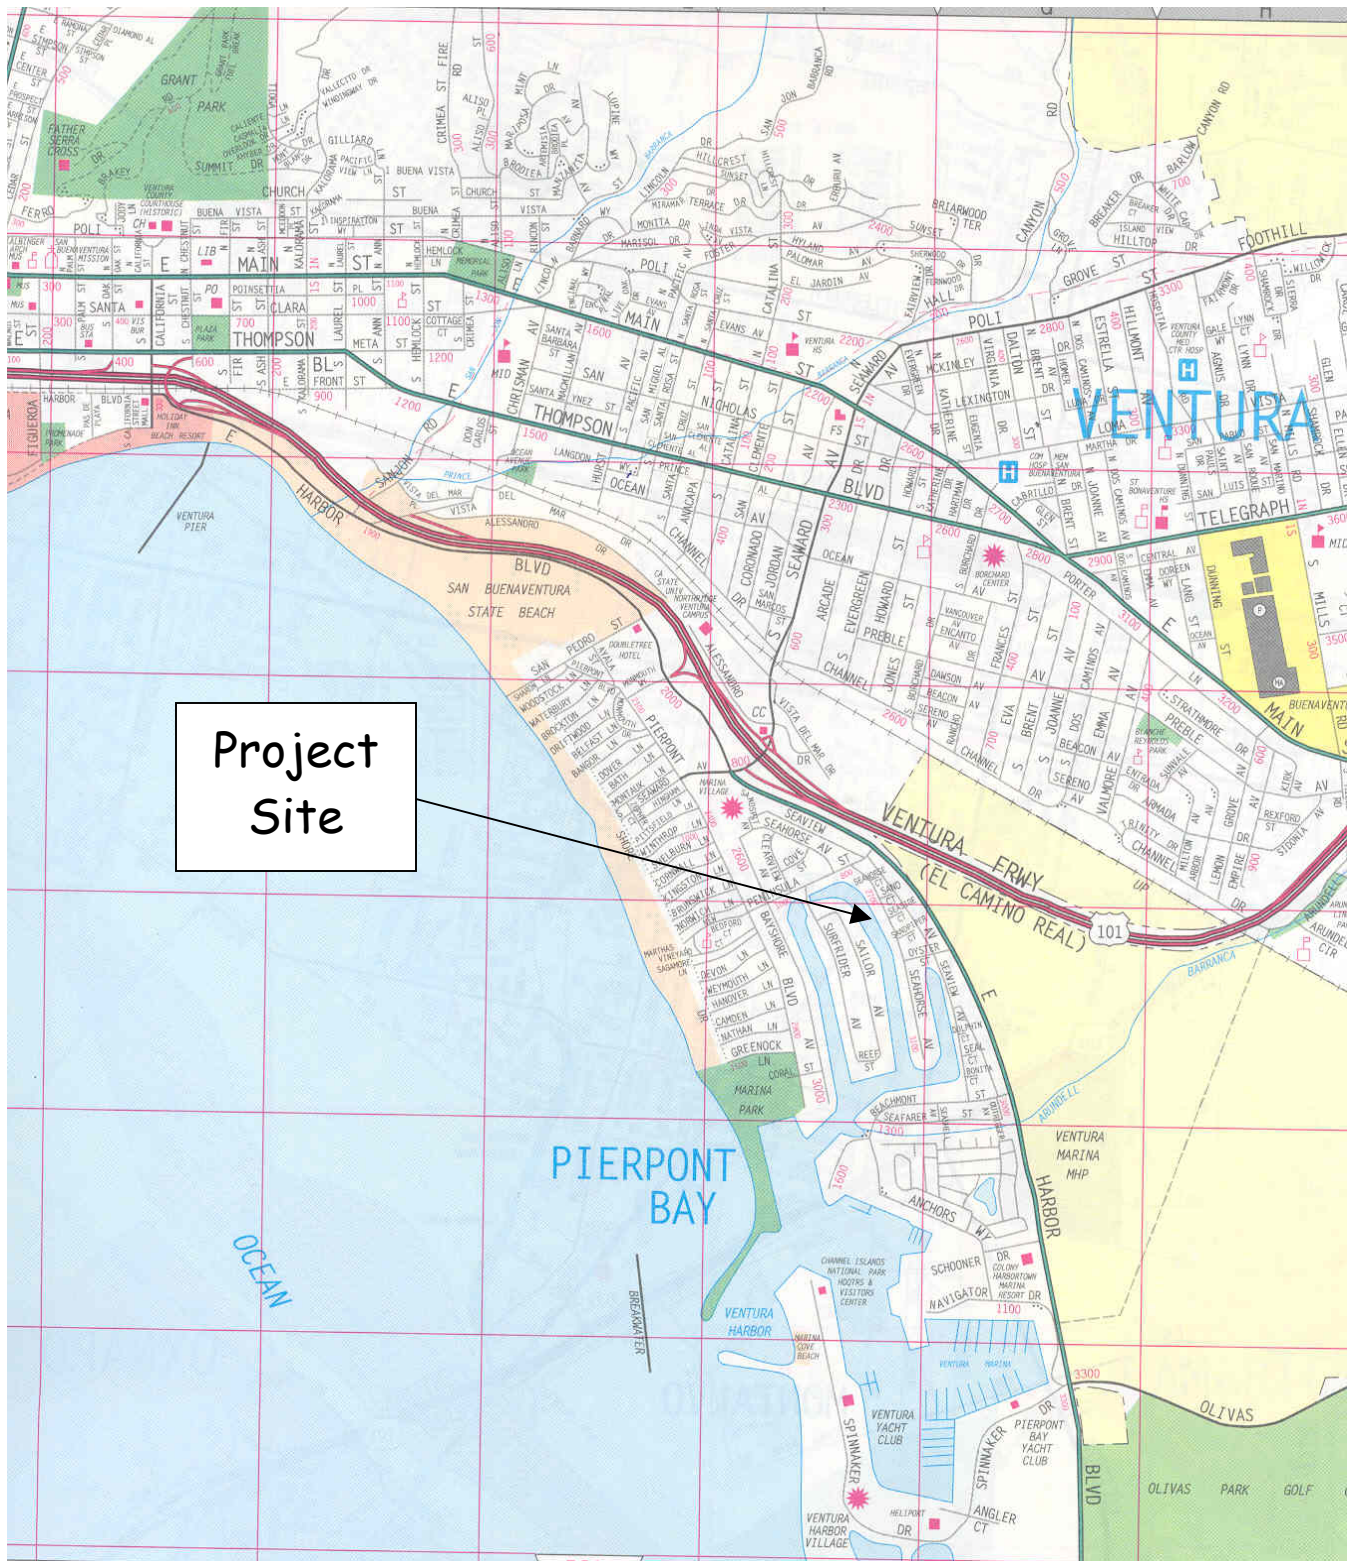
Project Site

VENTURA

PIERPONT BAY

OCEAN

GRANT PARK

FATHER SERRA CROSS

SUMMIT DR

MAIN ST

POLI ST

THOMPSON BLVD

SANTA CLARA ST

HARBOR BLVD

VENTURA PIER

SAN BUENAVENTURA STATE BEACH

VENTURA FRWY (EL CAMINO REAL)

101

TELEGRAPH

FOOTHILL

LOMA VISTA

MARINA PARK

VENTURA HARBOR

VENTURA MARINA MHP

OLIVAS PARK GOLF

VENTURA YACHT CLUB

PIERPONT BAY YACHT CLUB

VENTURA HARBOR VILLAGE

BREAKWATER

CHANNEL ISLANDS NATIONAL PARK HDQTRS & VISITORS CENTER

SEAWARD AV

PIERPONT BLVD

SAILOR AV

SURFRIDER AV

SEAHORSE AV

SPINNAKER DR

ANCHORS WY

SCHOONER DR

NAVIGATOR DR

ANGLER CT

OLIVAS

BARRANCA

ARUNDELL

CALIFORNIA

CATALINA

SEAVIEW AV

SEAFARER ST

BEACHMONT

GREENOCK LN

CORAL ST

BAYSHORE

DOUBLETREE HOTEL